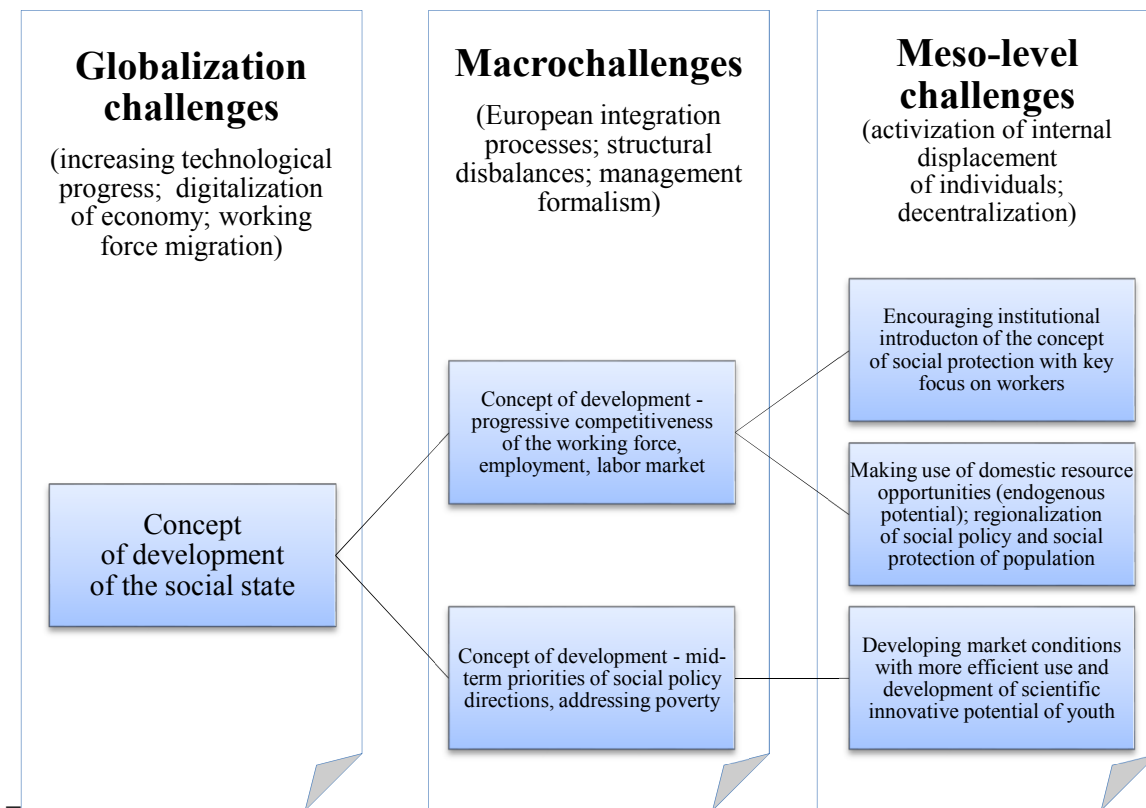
Globalization challenges

(increasing technological progress; digitalization of economy; working force migration)

Concept of development of the social state

Macrochallenges

(European integration processes; structural disbalances; management formalism)

Concept of development - progressive competitiveness of the working force, employment, labor market

Concept of development - mid-term priorities of social policy directions, addressing poverty

Meso-level challenges

(activization of internal displacement of individuals; decentralization)

Encouraging institutional introducton of the concept of social protection with key focus on workers

Making use of domestic resource opportunities (endogenous potential); regionalization of social policy and social protection of population

Developing market conditions with more efficient use and development of scientific innovative potential of youth